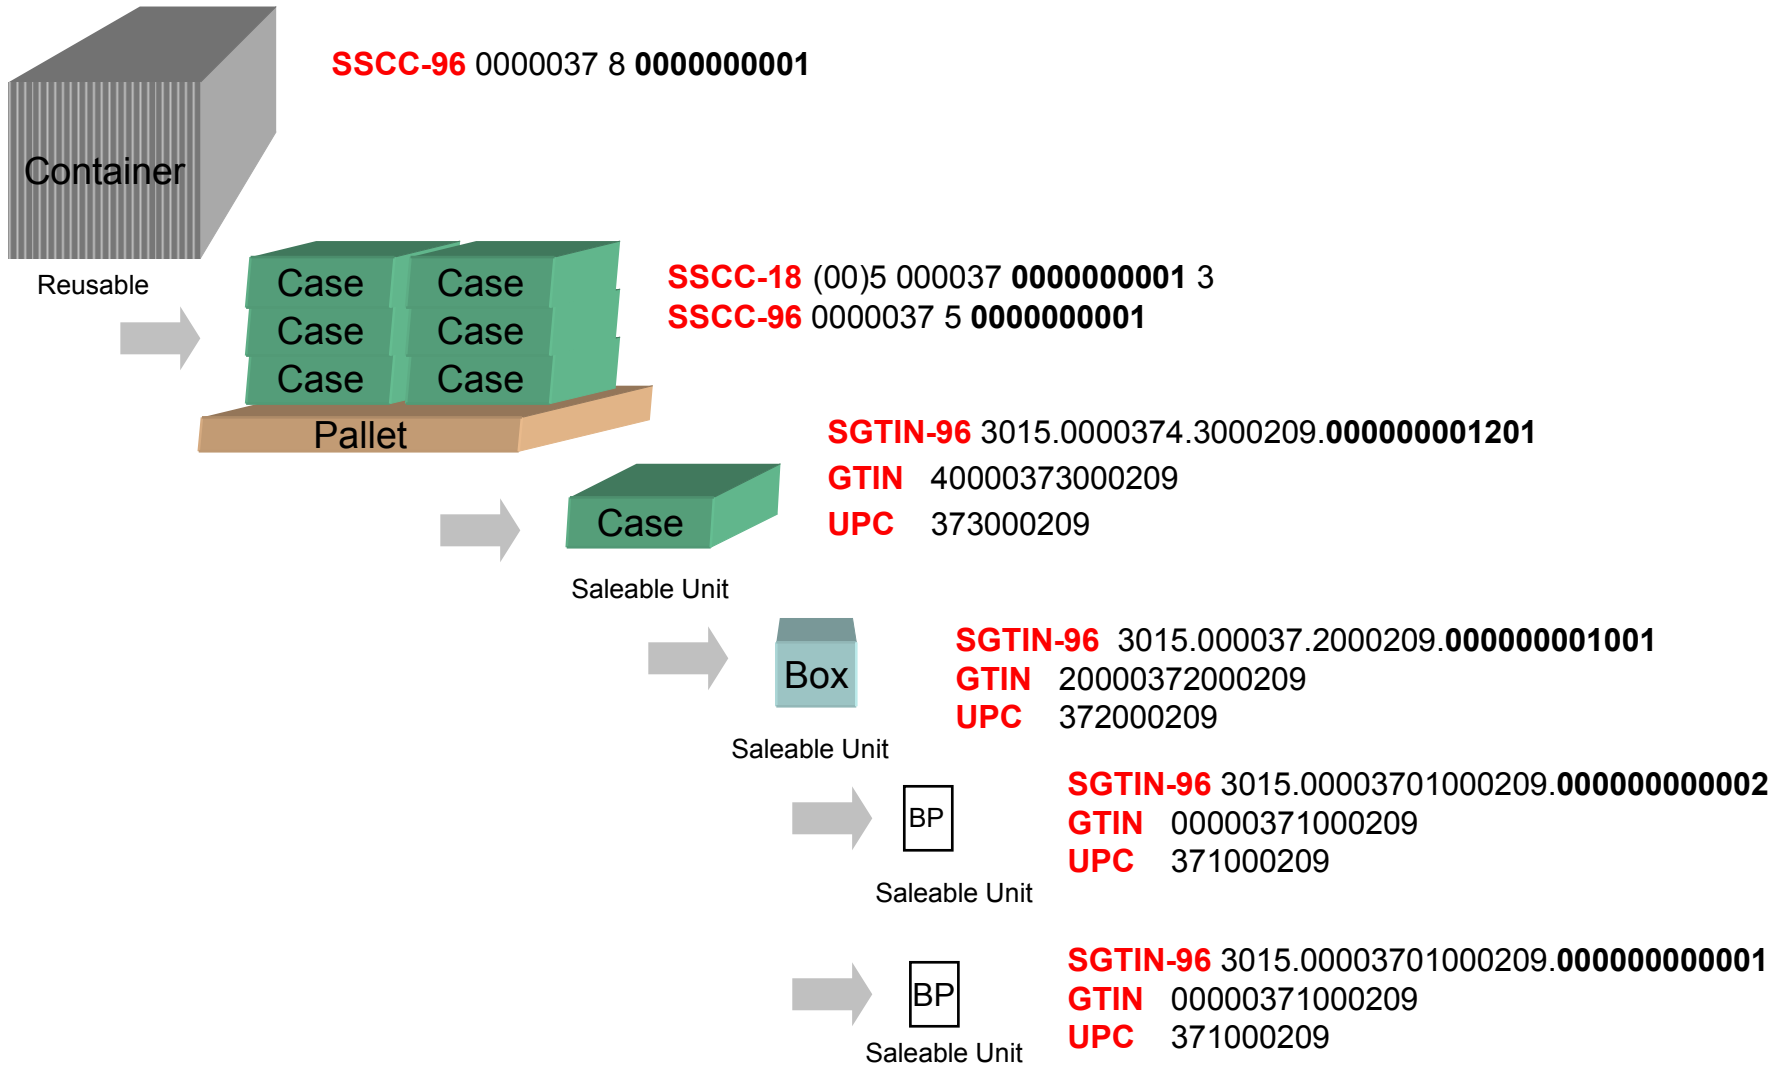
Container

Reusable

SSCC-96 0000037 8 **0000000001**

Case Case
Case Case
Case Case
Pallet

SSCC-18 (00)5 000037 **0000000001** 3
SSCC-96 0000037 5 **0000000001**

Case

Saleable Unit

SGTIN-96 3015.0000374.3000209.**000000001201**
GTIN 40000373000209
UPC 373000209

Box

Saleable Unit

SGTIN-96 3015.000037.2000209.**000000001001**
GTIN 20000372000209
UPC 372000209

BP

Saleable Unit

SGTIN-96 3015.00003701000209.**000000000002**
GTIN 00000371000209
UPC 371000209

BP

Saleable Unit

SGTIN-96 3015.00003701000209.**000000000001**
GTIN 00000371000209
UPC 371000209